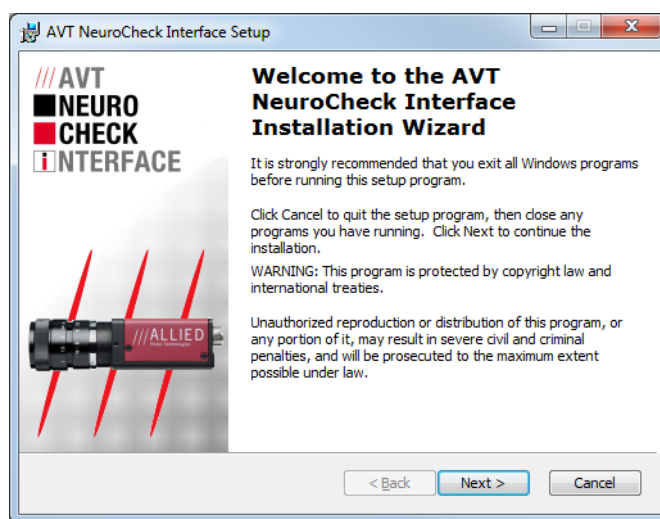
AVT NeuroCheck Interface Setup

///AVT
NEURO
CHECK
INTERFACE

Welcome to the AVT NeuroCheck Interface Installation Wizard

It is strongly recommended that you exit all Windows programs before running this setup program.

Click Cancel to quit the setup program, then close any programs you have running. Click Next to continue the installation.

WARNING: This program is protected by copyright law and international treaties.

Unauthorized reproduction or distribution of this program, or any portion of it, may result in severe civil and criminal penalties, and will be prosecuted to the maximum extent possible under law.

///ALLIED
Vision Technologies

< Back
Next >
Cancel